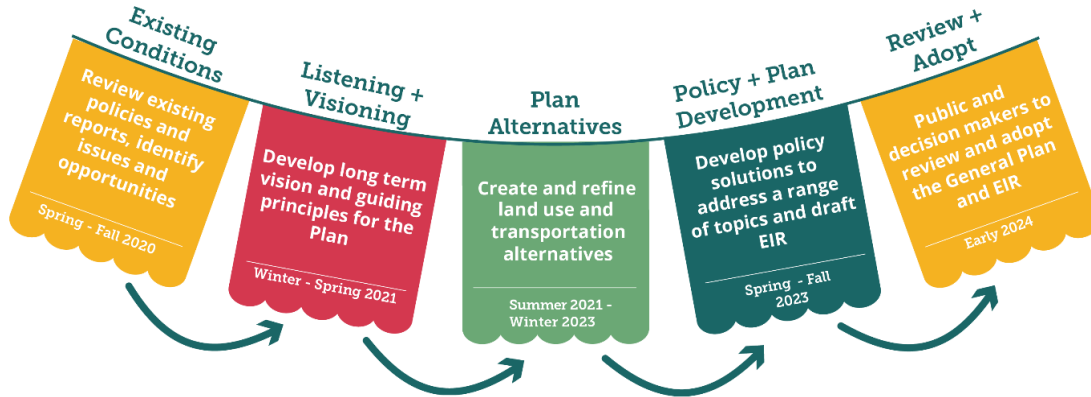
Existing Conditions

Review existing policies and reports, identify issues and opportunities

Spring - Fall 2020

Listening + Visioning

Develop long term vision and guiding principles for the Plan

Winter - Spring 2021

Plan Alternatives

Create and refine land use and transportation alternatives

Summer 2021 - Winter 2023

Policy + Plan Development

Develop policy solutions to address a range of topics and draft EIR

Spring - Fall 2023

Review + Adopt

Public and decision makers to review and adopt the General Plan and EIR

Early 2024